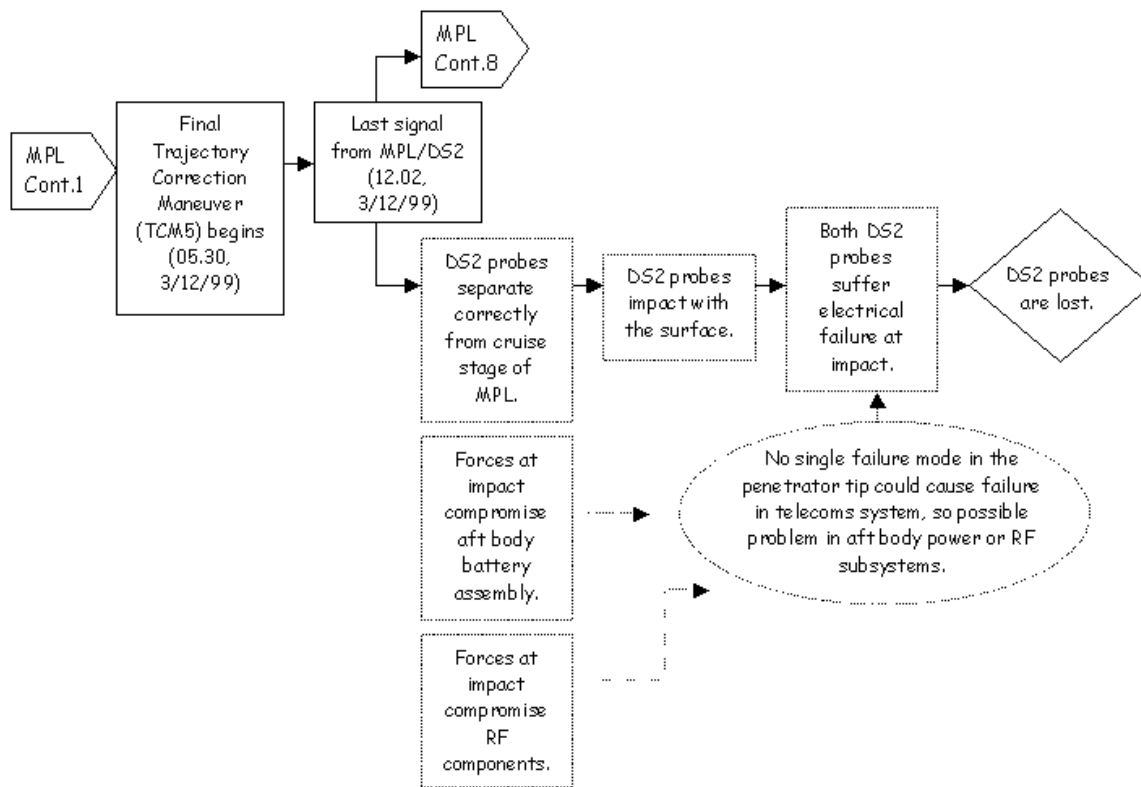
MPL Cont.8

MPL Cont.1

Final Trajectory Correction Maneuver (TCM5) begins (05.30, 3/12/99)

Last signal from MPL/DS2 (12.02, 3/12/99)

DS2 probes separate correctly from cruise stage of MPL.

DS2 probes impact with the surface.

Both DS2 probes suffer electrical failure at impact.

DS2 probes are lost.

Forces at impact compromise aft body battery assembly.

No single failure mode in the penetrator tip could cause failure in telecoms system, so possible problem in aft body power or RF subsystems.

Forces at impact compromise RF components.